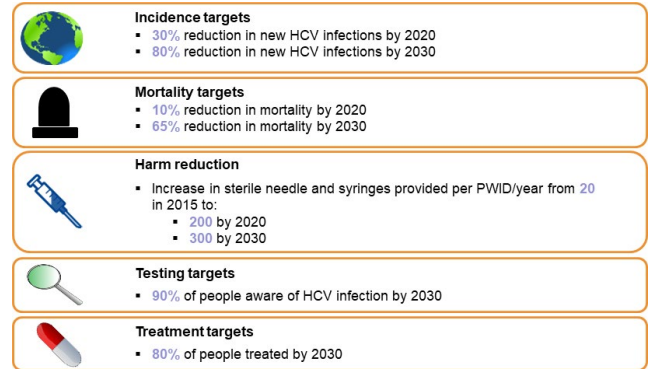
**Incidence targets**
- 30% reduction in new HCV infections by 2020
- 80% reduction in new HCV infections by 2030

**Mortality targets**
- 10% reduction in mortality by 2020
- 65% reduction in mortality by 2030

**Harm reduction**
- Increase in sterile needle and syringes provided per PWID/year from 20 in 2015 to:
  - 200 by 2020
  - 300 by 2030

**Testing targets**
- 90% of people aware of HCV infection by 2030

**Treatment targets**
- 80% of people treated by 2030